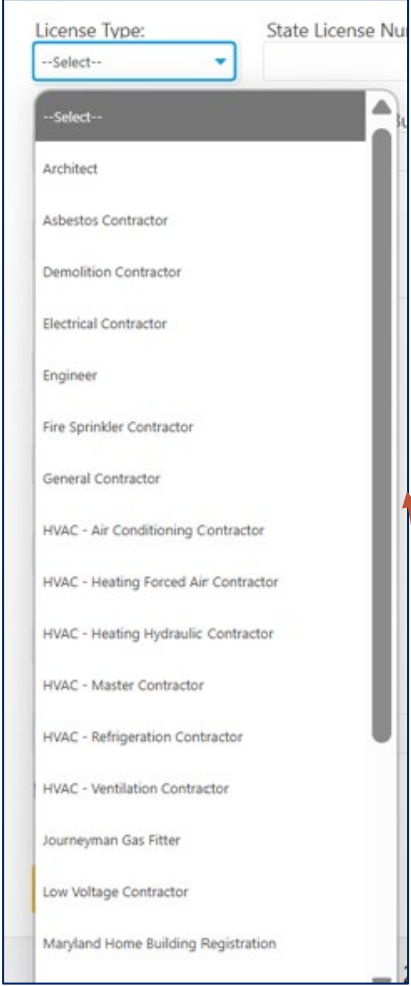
License Type:

--Select--

State License Nu

--Select--

Architect

Asbestos Contractor

Demolition Contractor

Electrical Contractor

Engineer

Fire Sprinkler Contractor

General Contractor

HVAC - Air Conditioning Contractor

HVAC - Heating Forced Air Contractor

HVAC - Heating Hydraulic Contractor

HVAC - Master Contractor

HVAC - Refrigeration Contractor

HVAC - Ventilation Contractor

Journeyman Gas Fitter

Low Voltage Contractor

Maryland Home Building Registration